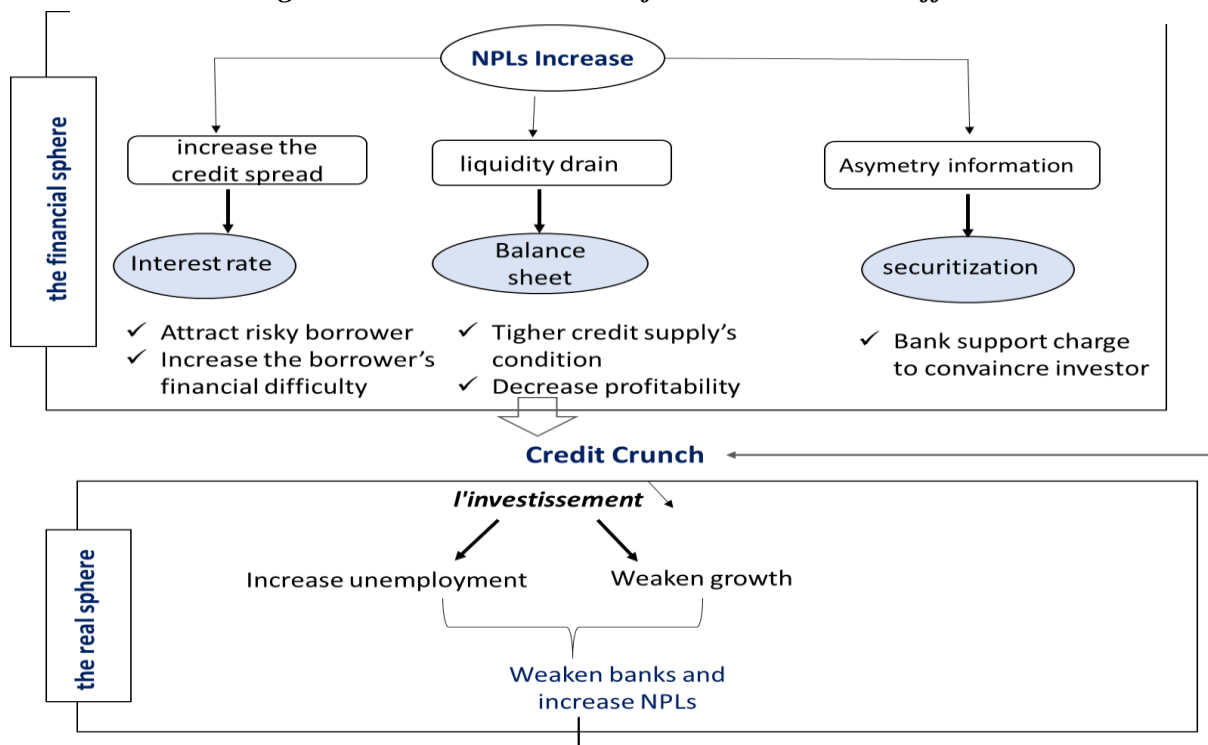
NPLs Increase

the financial sphere

increase the credit spread

Interest rate

✓ Attract risky borrower
✓ Increase the borrower's financial difficulty

liquidity drain

Balance sheet

✓ Tigher credit supply's condition
✓ Decrease profitability

Asymetry information

securitization

✓ Bank support charge to convaincre investor

Credit Crunch

the real sphere

l'investissement

Increase unemployment

Weaken growth

Weaken banks and increase NPLs